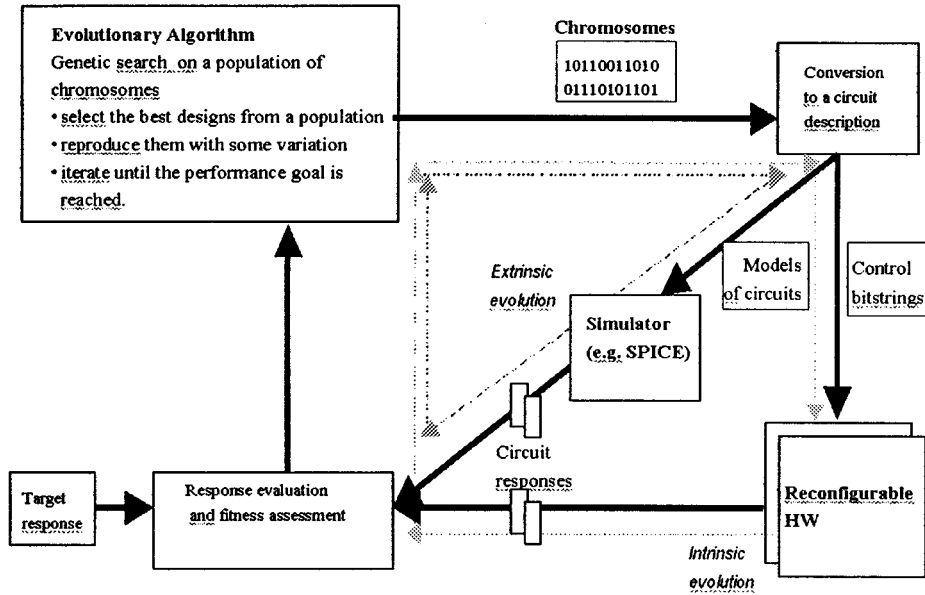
Evolutionary Algorithm
Genetic search on a population of chromosomes
• select the best designs from a population
• reproduce them with some variation
• iterate until the performance goal is reached.

Chromosomes
10110011010
01110101101

Conversion to a circuit description

Extrinsic evolution

Models of circuits

Control bitstrings

Simulator (e.g. SPICE)

Circuit responses

Target response

Response evaluation and fitness assessment

Reconfigurable HW

Intrinsic evolution